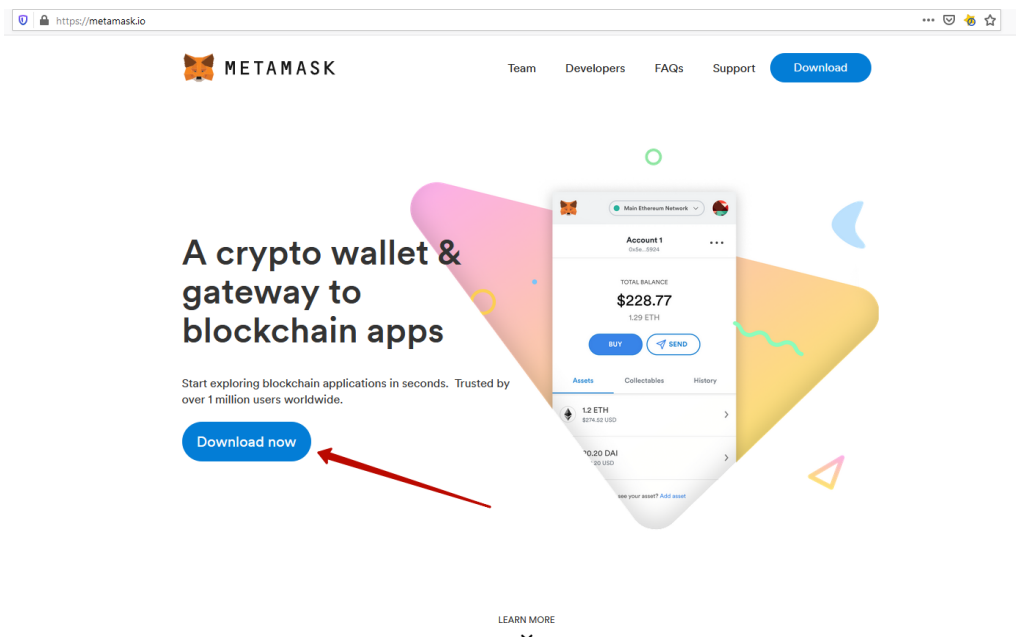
https://metamask.io

METAMASK

Team Developers FAQs Support Download

A crypto wallet & gateway to blockchain apps

Start exploring blockchain applications in seconds. Trusted by over 1 million users worldwide.

Download now

Main Ethereum Network

Account 1
0x5e...5924

TOTAL BALANCE
$228.77
1.29 ETH

BUY SEND

Assets Collectables History

1.2 ETH
$274.52 USD

20.20 DAI
20 USD

see your asset? Add asset

LEARN MORE